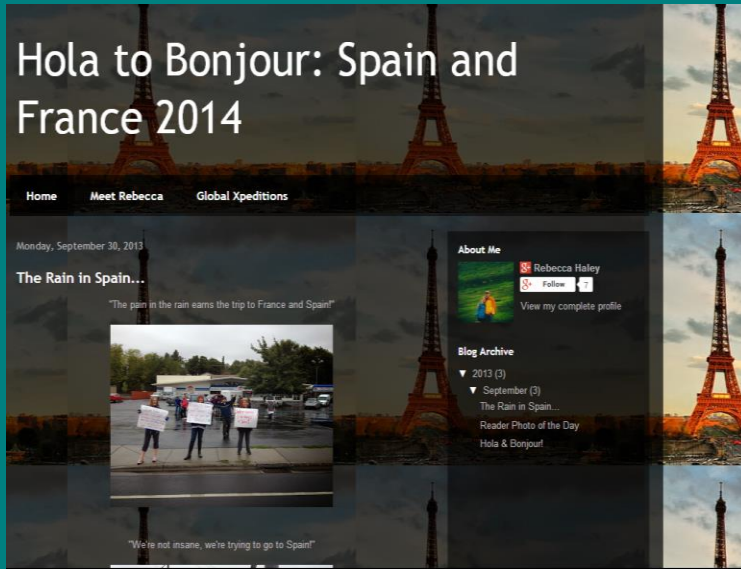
Hola to Bonjour: Spain and France 2014

Home | Meet Rebecca | Global Xpeditions

Monday, September 30, 2013

The Rain in Spain...

"The pain in the rain earns the trip to France and Spain!"

"We're not insane, we're trying to go to Spain!"

About Me

Rebecca Haley

Follow 7

View my complete profile

Blog Archive

▼ 2013 (3)

▼ September (3)

The Rain in Spain...

Reader Photo of the Day

Hola & Bonjour!